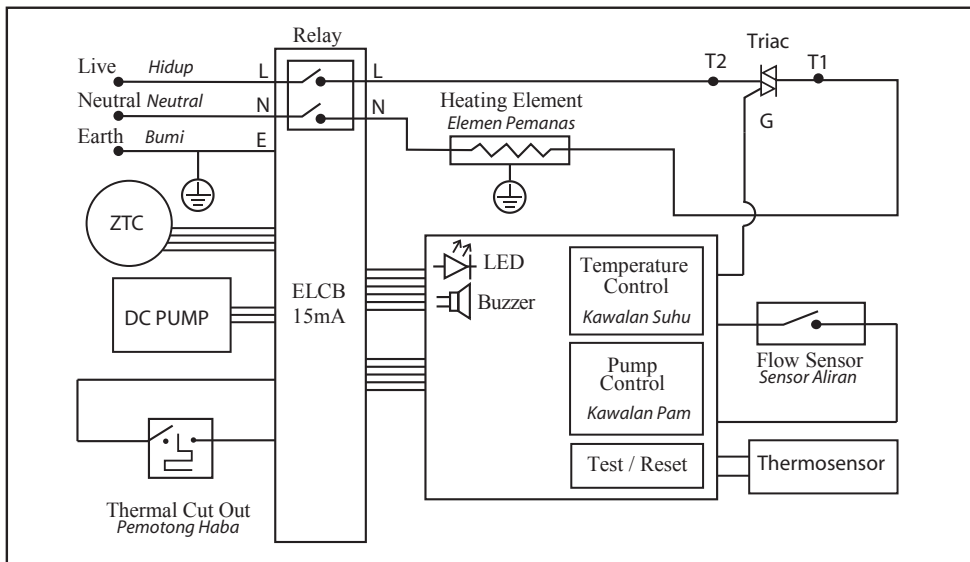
Relay

Live *Hidup*
Neutral *Neutral*
Earth *Bumi*

L
N
E

L
N

T2
Triac
T1
G

Heating Element
*Elemen Pemanas*

ZTC

DC PUMP

ELCB
15mA

LED
Buzzer

Temperature Control
*Kawalan Suhu*

Pump Control
*Kawalan Pam*

Test / Reset

Flow Sensor
*Sensor Aliran*

Thermosensor

Thermal Cut Out
*Pemotong Haba*